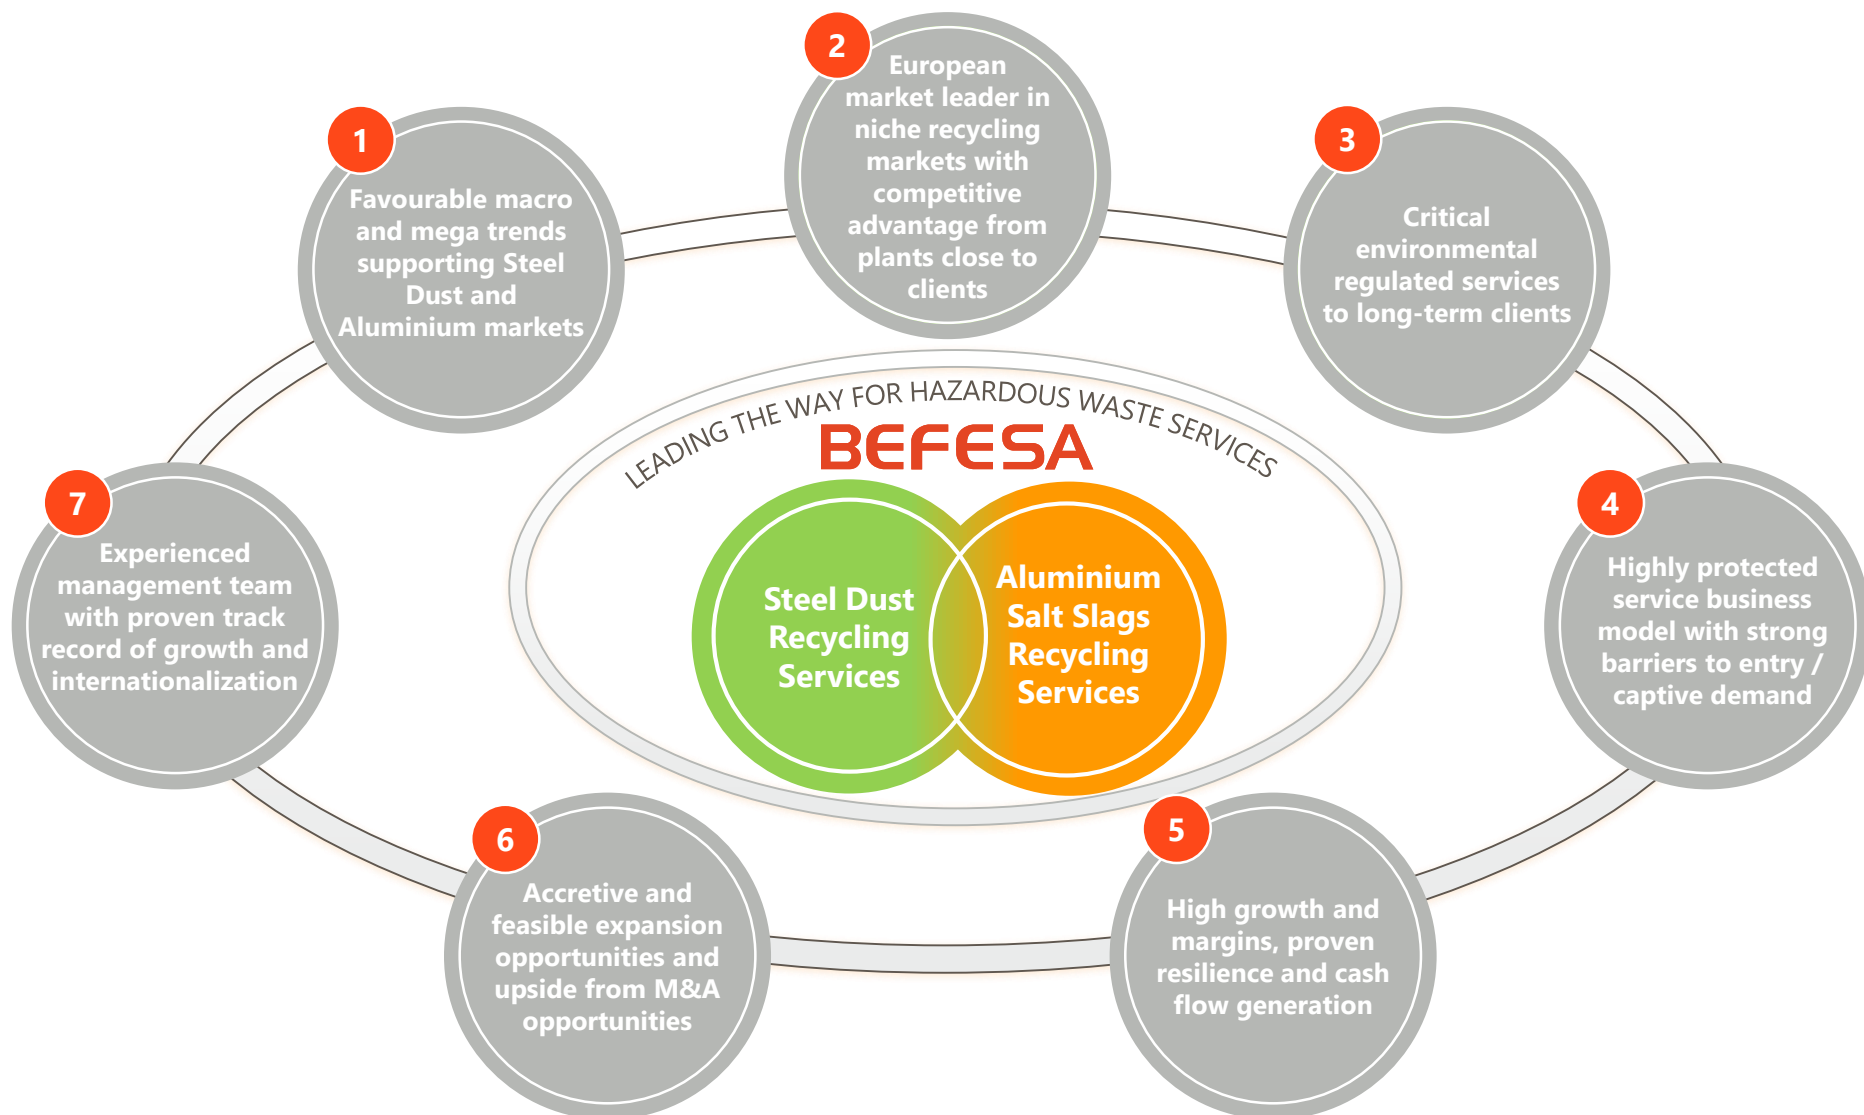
1
Favourable macro and mega trends supporting Steel Dust and Aluminium markets

2
European market leader in niche recycling markets with competitive advantage from plants close to clients

3
Critical environmental regulated services to long-term clients

LEADING THE WAY FOR HAZARDOUS WASTE SERVICES
BEFESA

Steel Dust Recycling Services

Aluminium Salt Slags Recycling Services

7
Experienced management team with proven track record of growth and internationalization

4
Highly protected service business model with strong barriers to entry / captive demand

6
Accretive and feasible expansion opportunities and upside from M&A opportunities

5
High growth and margins, proven resilience and cash flow generation